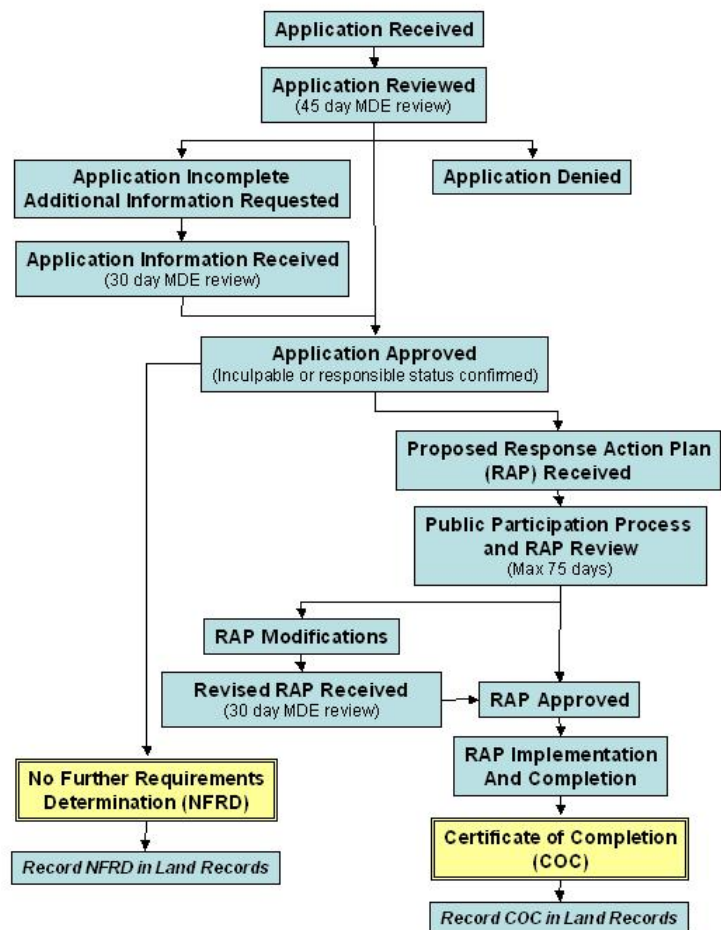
Application Received

Application Reviewed
(45 day MDE review)

Application Incomplete
Additional Information Requested

Application Denied

Application Information Received
(30 day MDE review)

Application Approved
(Inculpable or responsible status confirmed)

Proposed Response Action Plan (RAP) Received

Public Participation Process and RAP Review
(Max 75 days)

RAP Modifications

Revised RAP Received
(30 day MDE review)

RAP Approved

RAP Implementation And Completion

No Further Requirements Determination (NFRD)

Record NFRD in Land Records

Certificate of Completion (COC)

Record COC in Land Records